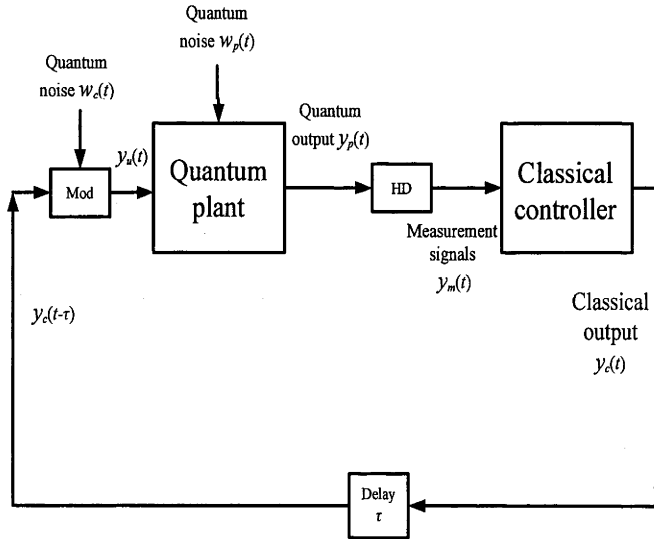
Quantum noise $w_p(t)$

Quantum noise $w_c(t)$

Quantum output $y_p(t)$

$y_u(t)$

Mod

Quantum plant

HD

Classical controller

Measurement signals $y_m(t)$

$y_c(t-\tau)$

Classical output $y_c(t)$

Delay $\tau$